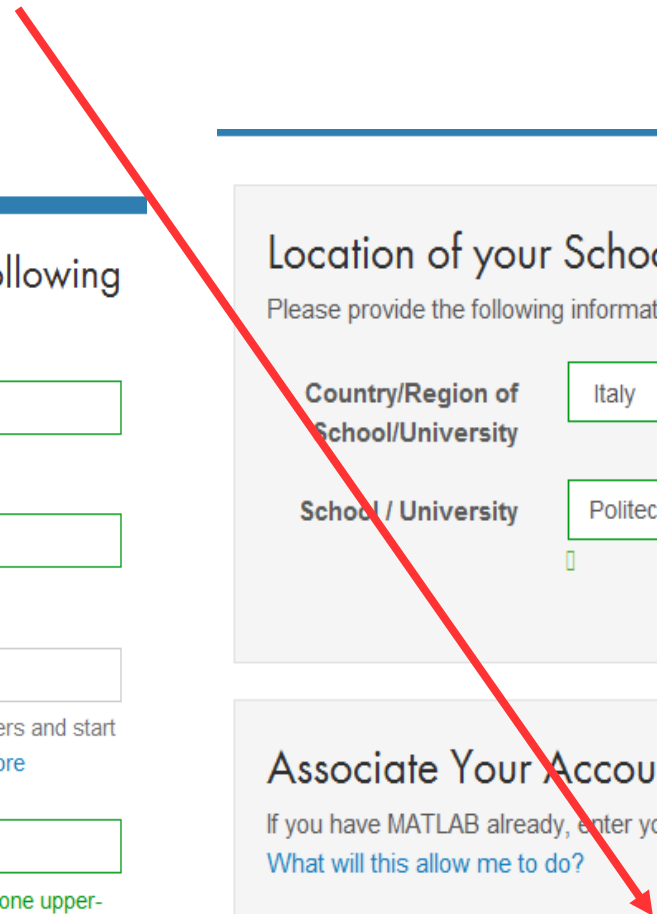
llowing

ers and start
ore

one upper-

Location of your Schoo

Please provide the following informat

Country/Region of School/University

Italy

School / University

Politec

Associate Your Accou

If you have MATLAB already, enter yo

What will this allow me to do?